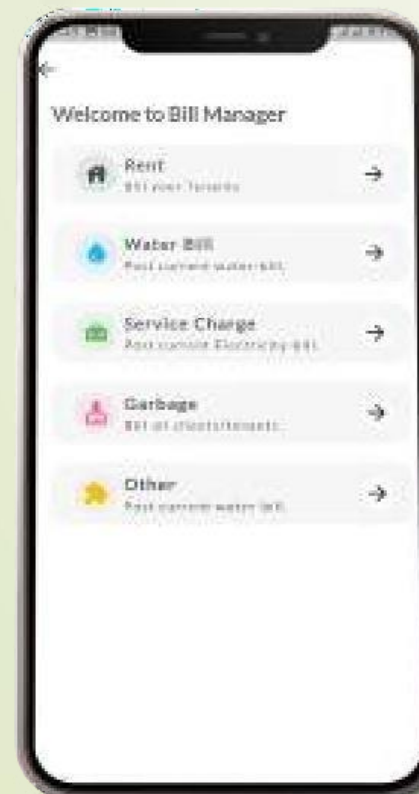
←

Welcome to Bill Manager

Rent
Bill your Tenants
→

Water Bill
Post current water bill
→

Service Charge
Post current Electricity bill
→

Garbage
Bill all clients/tenants
→

Other
Post current water bill
→